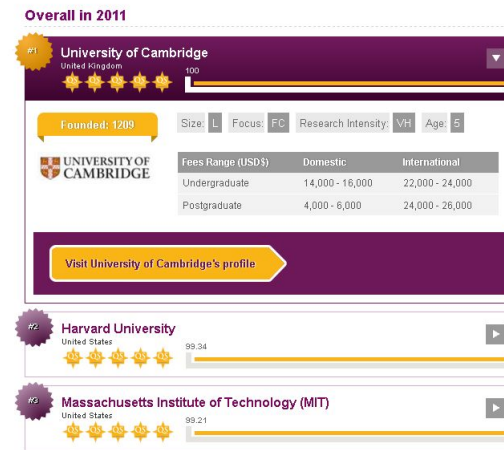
Overall in 2011

#1
University of Cambridge
United Kingdom
100

Founded: 1209

Size: L Focus: FC Research Intensity: VH Age: 5

UNIVERSITY OF CAMBRIDGE

| Fees Range (USD$) | Domestic | International |
|---|---|---|
| Undergraduate | 14,000 - 16,000 | 22,000 - 24,000 |
| Postgraduate | 4,000 - 6,000 | 24,000 - 26,000 |

Visit University of Cambridge's profile

#2
Harvard University
United States
99.34

#3
Massachusetts Institute of Technology (MIT)
United States
99.21